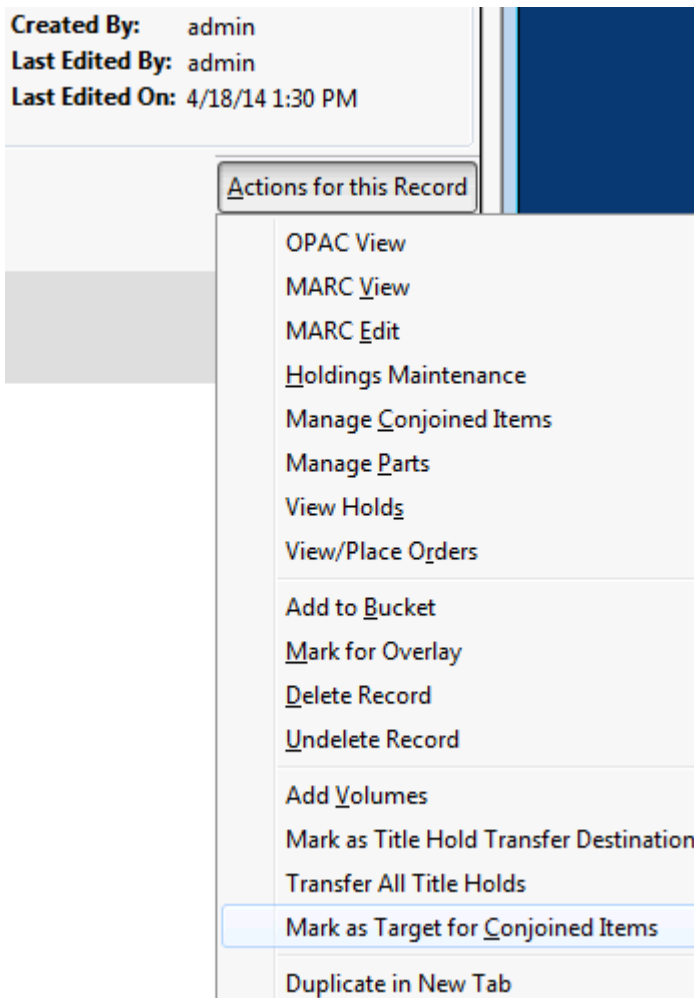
Created By: admin
Last Edited By: admin
Last Edited On: 4/18/14 1:30 PM

Actions for this Record

OPAC View
MARC View
MARC Edit
Holdings Maintenance
Manage Conjoined Items
Manage Parts
View Holds
View/Place Orders

Add to Bucket
Mark for Overlay
Delete Record
Undelete Record

Add Volumes
Mark as Title Hold Transfer Destination
Transfer All Title Holds
Mark as Target for Conjoined Items

Duplicate in New Tab